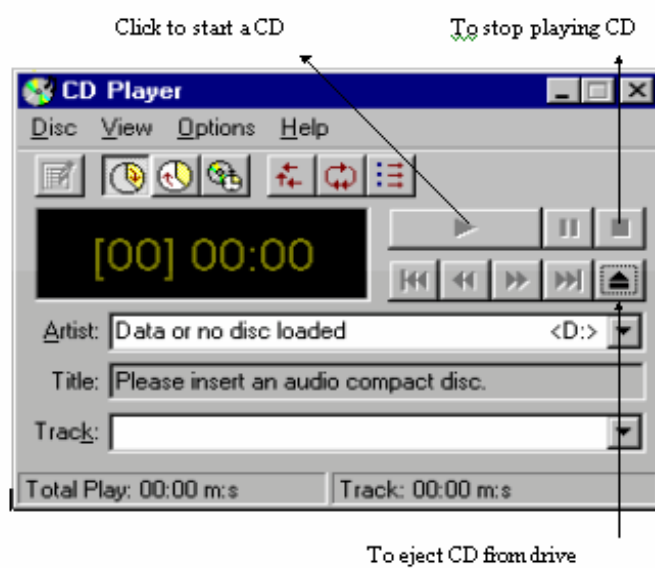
Click to start a CD

To stop playing CD

CD Player

Disc View Options Help

[00] 00:00

Artist: Data or no disc loaded <D:>

Title: Please insert an audio compact disc.

Track:

Total Play: 00:00 m:s

Track: 00:00 m:s

To eject CD from drive